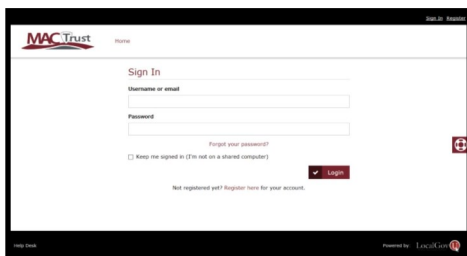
Sign In Register

MAC Trust

Home

Sign In

Username or email

Password

Forgot your password?

Keep me signed in (I'm not on a shared computer)

Login

Not registered yet? Register here for your account.

Help Desk

Powered by: LocalGov